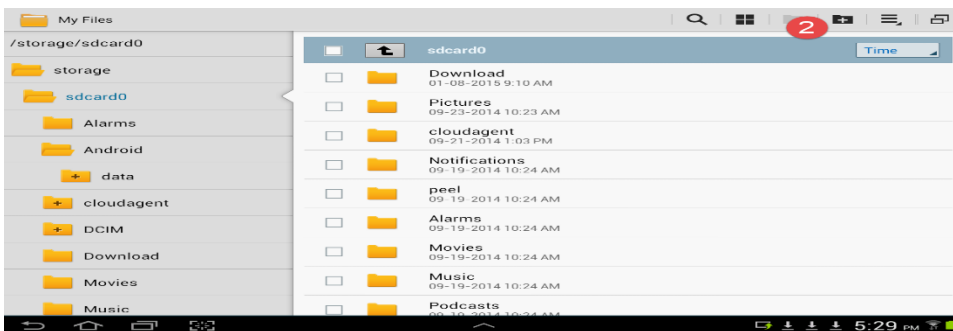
My Files

2

/storage/sdcard0

storage

sdcard0

Alarms

Android

data

cloudagent

DCIM

Download

Movies

Music

sdcard0

Time

Download
01-08-2015 9:10 AM

Pictures
09-23-2014 10:23 AM

cloudagent
09-21-2014 1:03 PM

Notifications
09-19-2014 10:24 AM

peel
09-19-2014 10:24 AM

Alarms
09-19-2014 10:24 AM

Movies
09-19-2014 10:24 AM

Music
09-19-2014 10:24 AM

Podcasts
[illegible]

5:29 PM